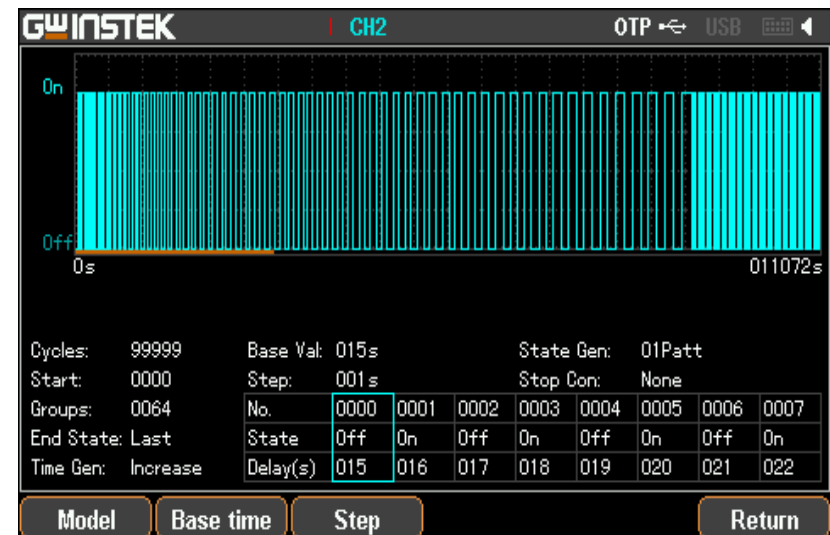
GWINSTEK CH2 OTP USB

On

Off

0s 011072s

Cycles: 99999
Start: 0000
Groups: 0064
End State: Last
Time Gen: Increase

Base Val: 015s
Step: 001s

State Gen: 01Patt
Stop Con: None

| No. | 0000 | 0001 | 0002 | 0003 | 0004 | 0005 | 0006 | 0007 |
|---|---|---|---|---|---|---|---|---|
| State | Off | On | Off | On | Off | On | Off | On |
| Delay(s) | 015 | 016 | 017 | 018 | 019 | 020 | 021 | 022 |

Model Base time Step Return